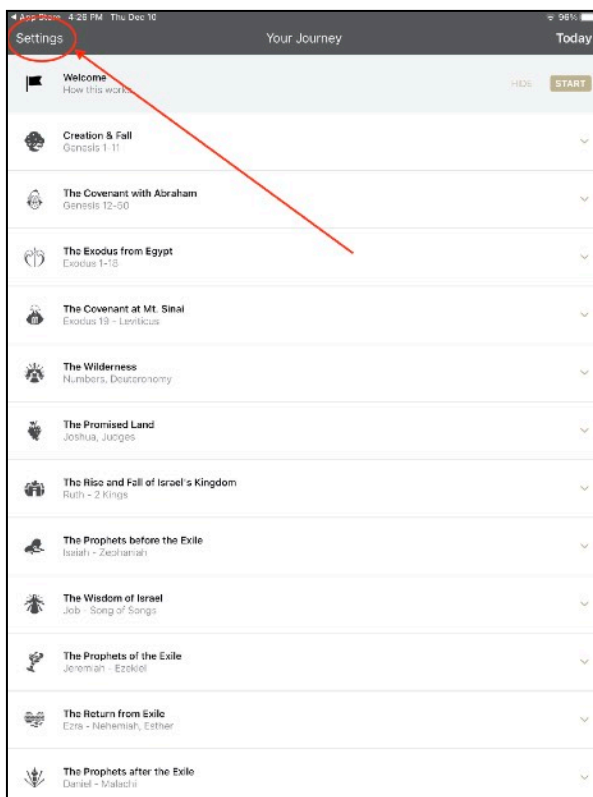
◀ App Store 4:26 PM Thu Dec 10
96%

Settings
Your Journey
Today

Welcome
How this works
HIDE
START

Creation & Fall
Genesis 1-11

The Covenant with Abraham
Genesis 12-50

The Exodus from Egypt
Exodus 1-18

The Covenant at Mt. Sinai
Exodus 19 - Leviticus

The Wilderness
Numbers, Deuteronomy

The Promised Land
Joshua, Judges

The Rise and Fall of Israel's Kingdom
Ruth - 2 Kings

The Prophets before the Exile
Isaiah - Zephaniah

The Wisdom of Israel
Job - Song of Songs

The Prophets of the Exile
Jeremiah - Ezekiel

The Return from Exile
Ezra - Nehemiah, Esther

The Prophets after the Exile
Daniel - Malachi